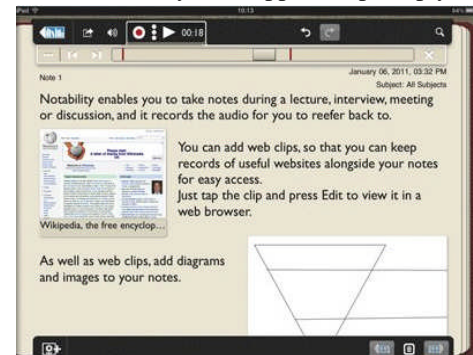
iPad 10:13

00:18

Note 1

January 06, 2011, 03:32 PM

Subject: All Subjects

Notability enables you to take notes during a lecture, interview, meeting or discussion, and it records the audio for you to reefer back to.

Wikipedia, the free encyclop...

You can add web clips, so that you can keep records of useful websites alongside your notes for easy access.
Just tap the clip and press Edit to view it in a web browser.

As well as web clips, add diagrams and images to your notes.